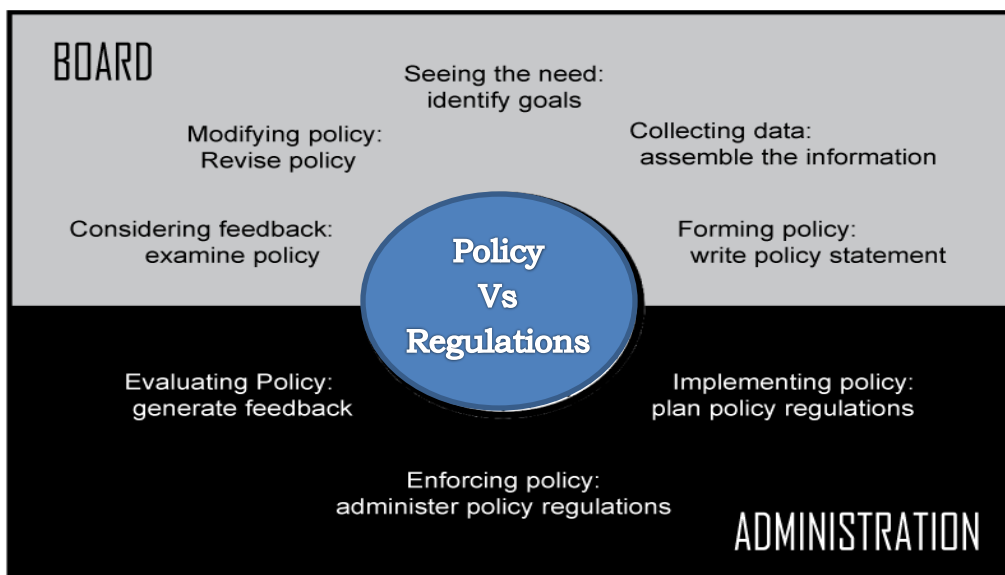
BOARD

Seeing the need: identify goals

Modifying policy: Revise policy

Collecting data: assemble the information

Considering feedback: examine policy

Policy Vs Regulations

Forming policy: write policy statement

Evaluating Policy: generate feedback

Implementing policy: plan policy regulations

Enforcing policy: administer policy regulations

ADMINISTRATION